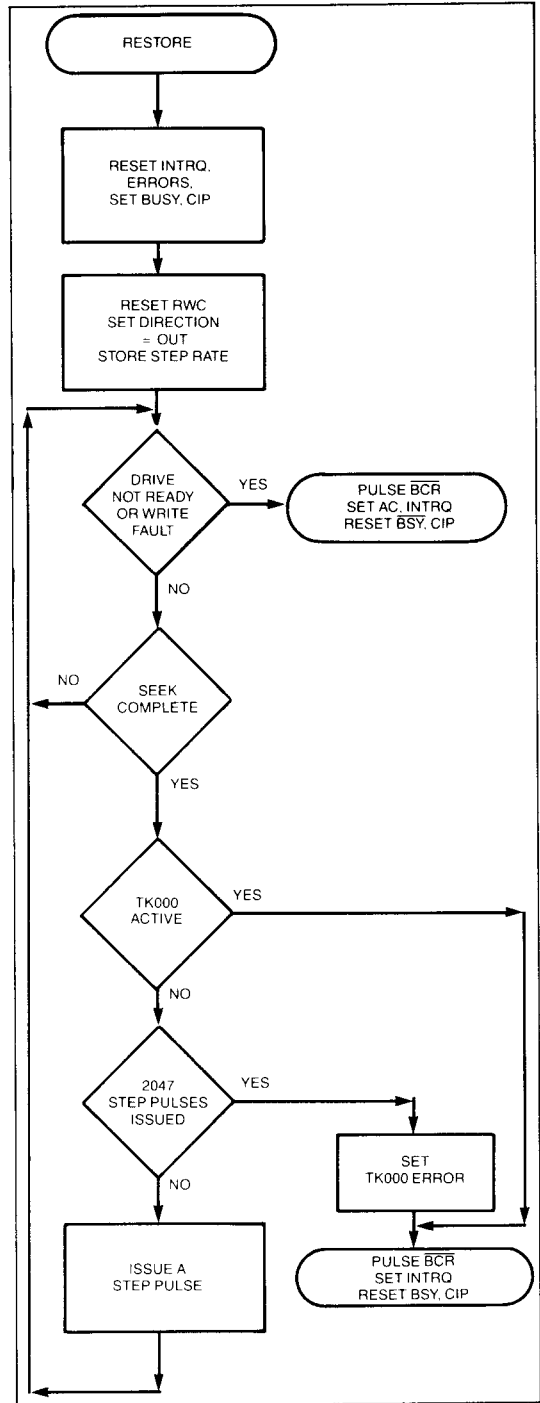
RESTORE

RESET INTRQ, ERRORS, SET BUSY, CIP

RESET RWC SET DIRECTION = OUT STORE STEP RATE

DRIVE NOT READY OR WRITE FAULT

YES

PULSE $\overline{BCR}$ SET AC, INTRQ RESET $\overline{BSY}$, CIP

NO

NO

SEEK COMPLETE

YES

TK000 ACTIVE

YES

NO

2047 STEP PULSES ISSUED

YES

SET TK000 ERROR

NO

ISSUE A STEP PULSE

PULSE $\overline{BCR}$ SET INTRQ RESET BSY, CIP